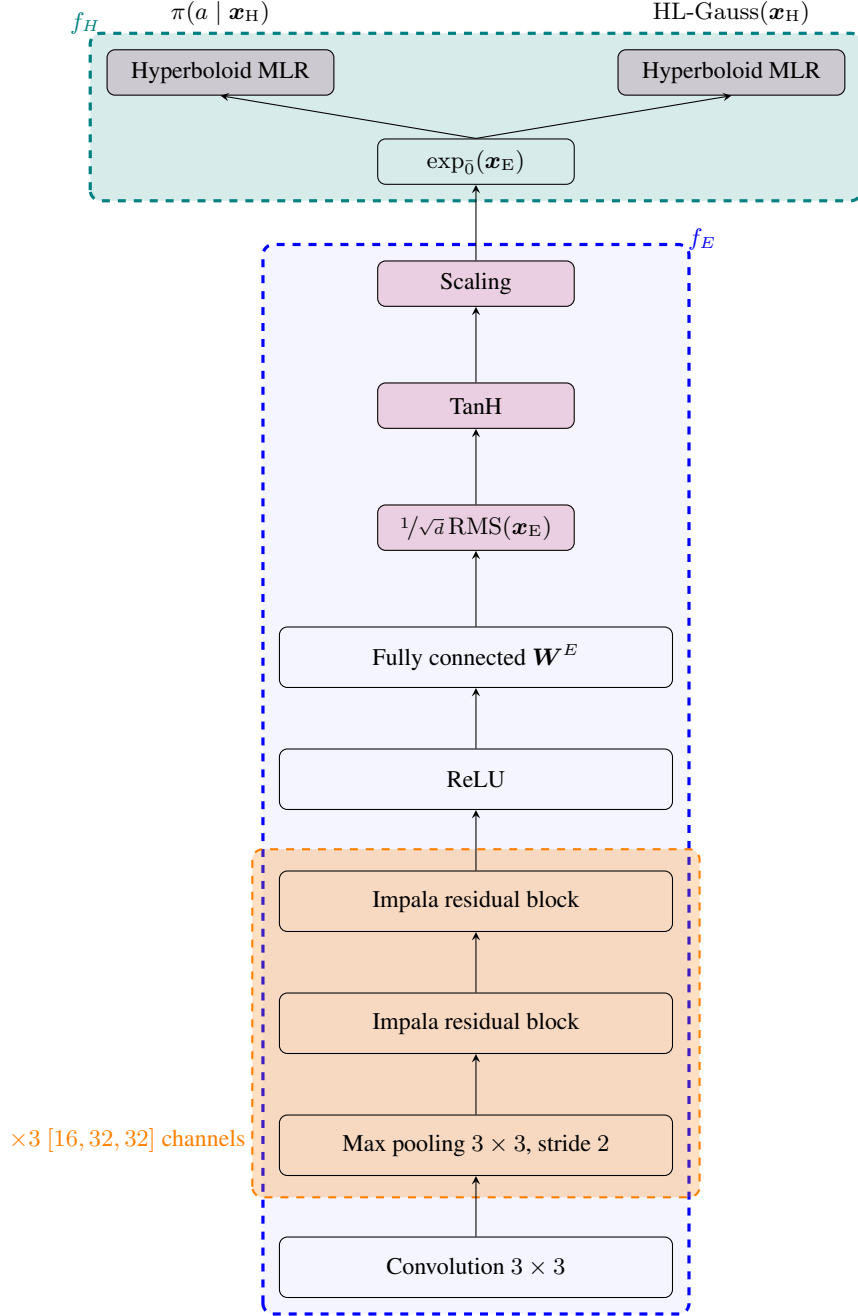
$\pi(a \mid \boldsymbol{x}_{\mathrm{H}})$

HL-Gauss$(\boldsymbol{x}_{\mathrm{H}})$

$f_H$

Hyperboloid MLR

Hyperboloid MLR

$\exp_{\bar{0}}(\boldsymbol{x}_{\mathrm{E}})$

$f_E$

Scaling

TanH

$^1/\sqrt{d}\,\mathrm{RMS}(\boldsymbol{x}_{\mathrm{E}})$

Fully connected $\boldsymbol{W}^E$

ReLU

Impala residual block

Impala residual block

$\times 3$ $[16, 32, 32]$ channels

Max pooling $3 \times 3$, stride 2

Convolution $3 \times 3$